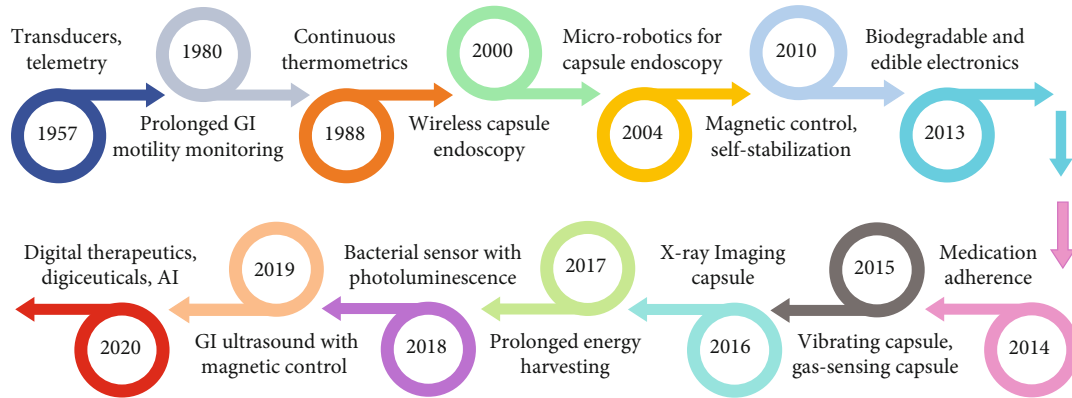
Transducers, telemetry

1957

1980

Prolonged GI motility monitoring

Continuous thermometrics

1988

Wireless capsule endoscopy

2000

Micro-robotics for capsule endoscopy

2004

Magnetic control, self-stabilization

2010

Biodegradable and edible electronics

2013

2014

Medication adherence

Vibrating capsule, gas-sensing capsule

2015

X-ray Imaging capsule

2016

2017

Prolonged energy harvesting

Bacterial sensor with photoluminescence

2018

2019

GI ultrasound with magnetic control

Digital therapeutics, digiceuticals, AI

2020